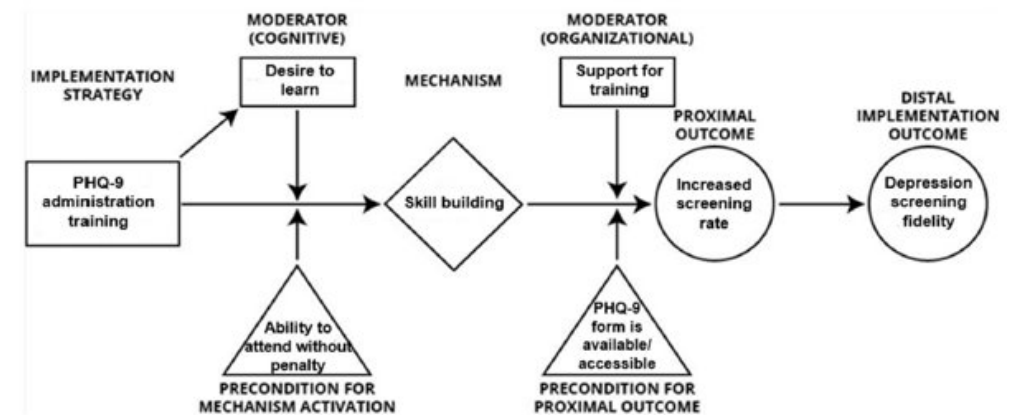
MODERATOR (COGNITIVE)

Desire to learn

IMPLEMENTATION STRATEGY

PHQ-9 administration training

MECHANISM

Skill building

MODERATOR (ORGANIZATIONAL)

Support for training

PROXIMAL OUTCOME

Increased screening rate

DISTAL IMPLEMENTATION OUTCOME

Depression screening fidelity

Ability to attend without penalty

PRECONDITION FOR MECHANISM ACTIVATION

PHQ-9 form is available/ accessible

PRECONDITION FOR PROXIMAL OUTCOME